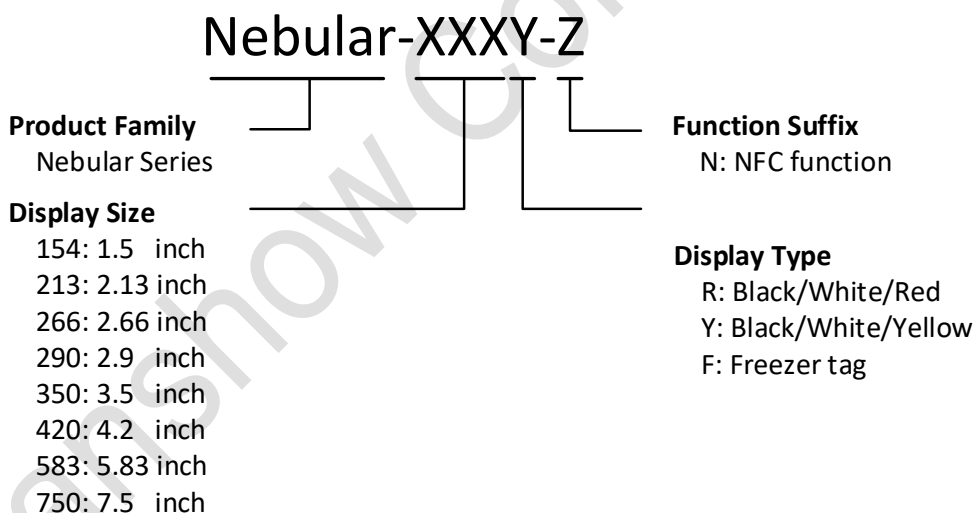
Nebular-XXXY-Z

Product Family
Nebular Series

Function Suffix
N: NFC function

Display Size
154: 1.5 inch
213: 2.13 inch
266: 2.66 inch
290: 2.9 inch
350: 3.5 inch
420: 4.2 inch
583: 5.83 inch
750: 7.5 inch

Display Type
R: Black/White/Red
Y: Black/White/Yellow
F: Freezer tag